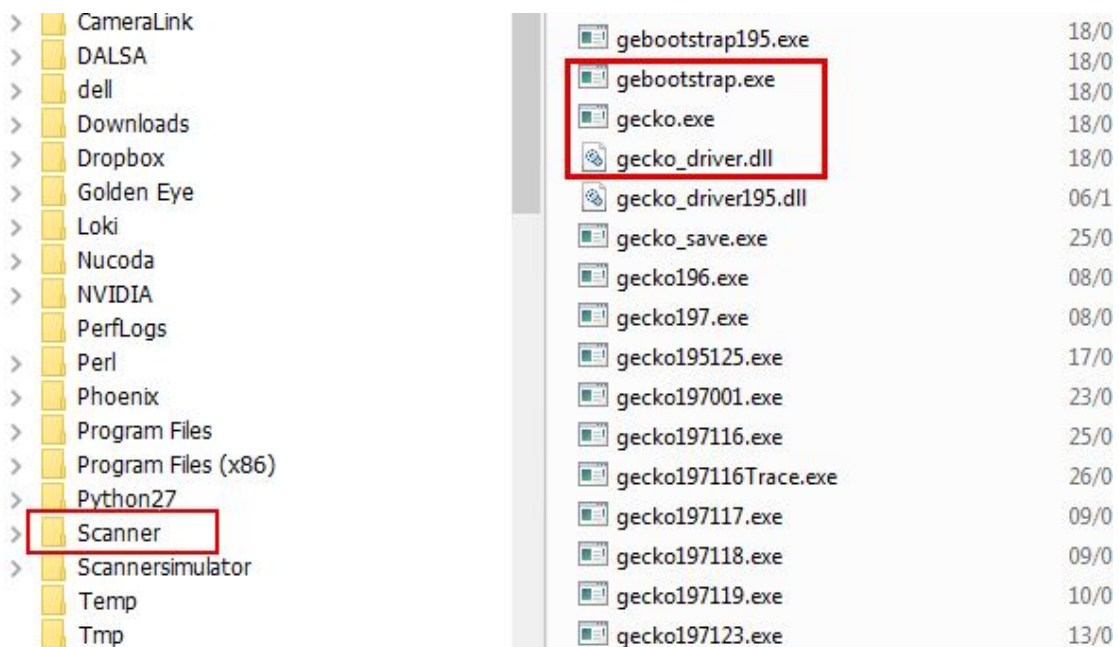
CameraLink
DALSA
dell
Downloads
Dropbox
Golden Eye
Loki
Nucoda
NVIDIA
PerfLogs
Perl
Phoenix
Program Files
Program Files (x86)
Python27
Scanner
Scannersimulator
Temp
Tmp

| | |
|---|---|
| gebootstrap195.exe | 18/0 |
| | 18/0 |
| gebootstrap.exe | 18/0 |
| gecko.exe | 18/0 |
| gecko_driver.dll | 18/0 |
| gecko_driver195.dll | 06/1 |
| gecko_save.exe | 25/0 |
| gecko196.exe | 08/0 |
| gecko197.exe | 08/0 |
| gecko195125.exe | 17/0 |
| gecko197001.exe | 23/0 |
| gecko197116.exe | 25/0 |
| gecko197116Trace.exe | 26/0 |
| gecko197117.exe | 09/0 |
| gecko197118.exe | 09/0 |
| gecko197119.exe | 10/0 |
| gecko197123.exe | 13/0 |